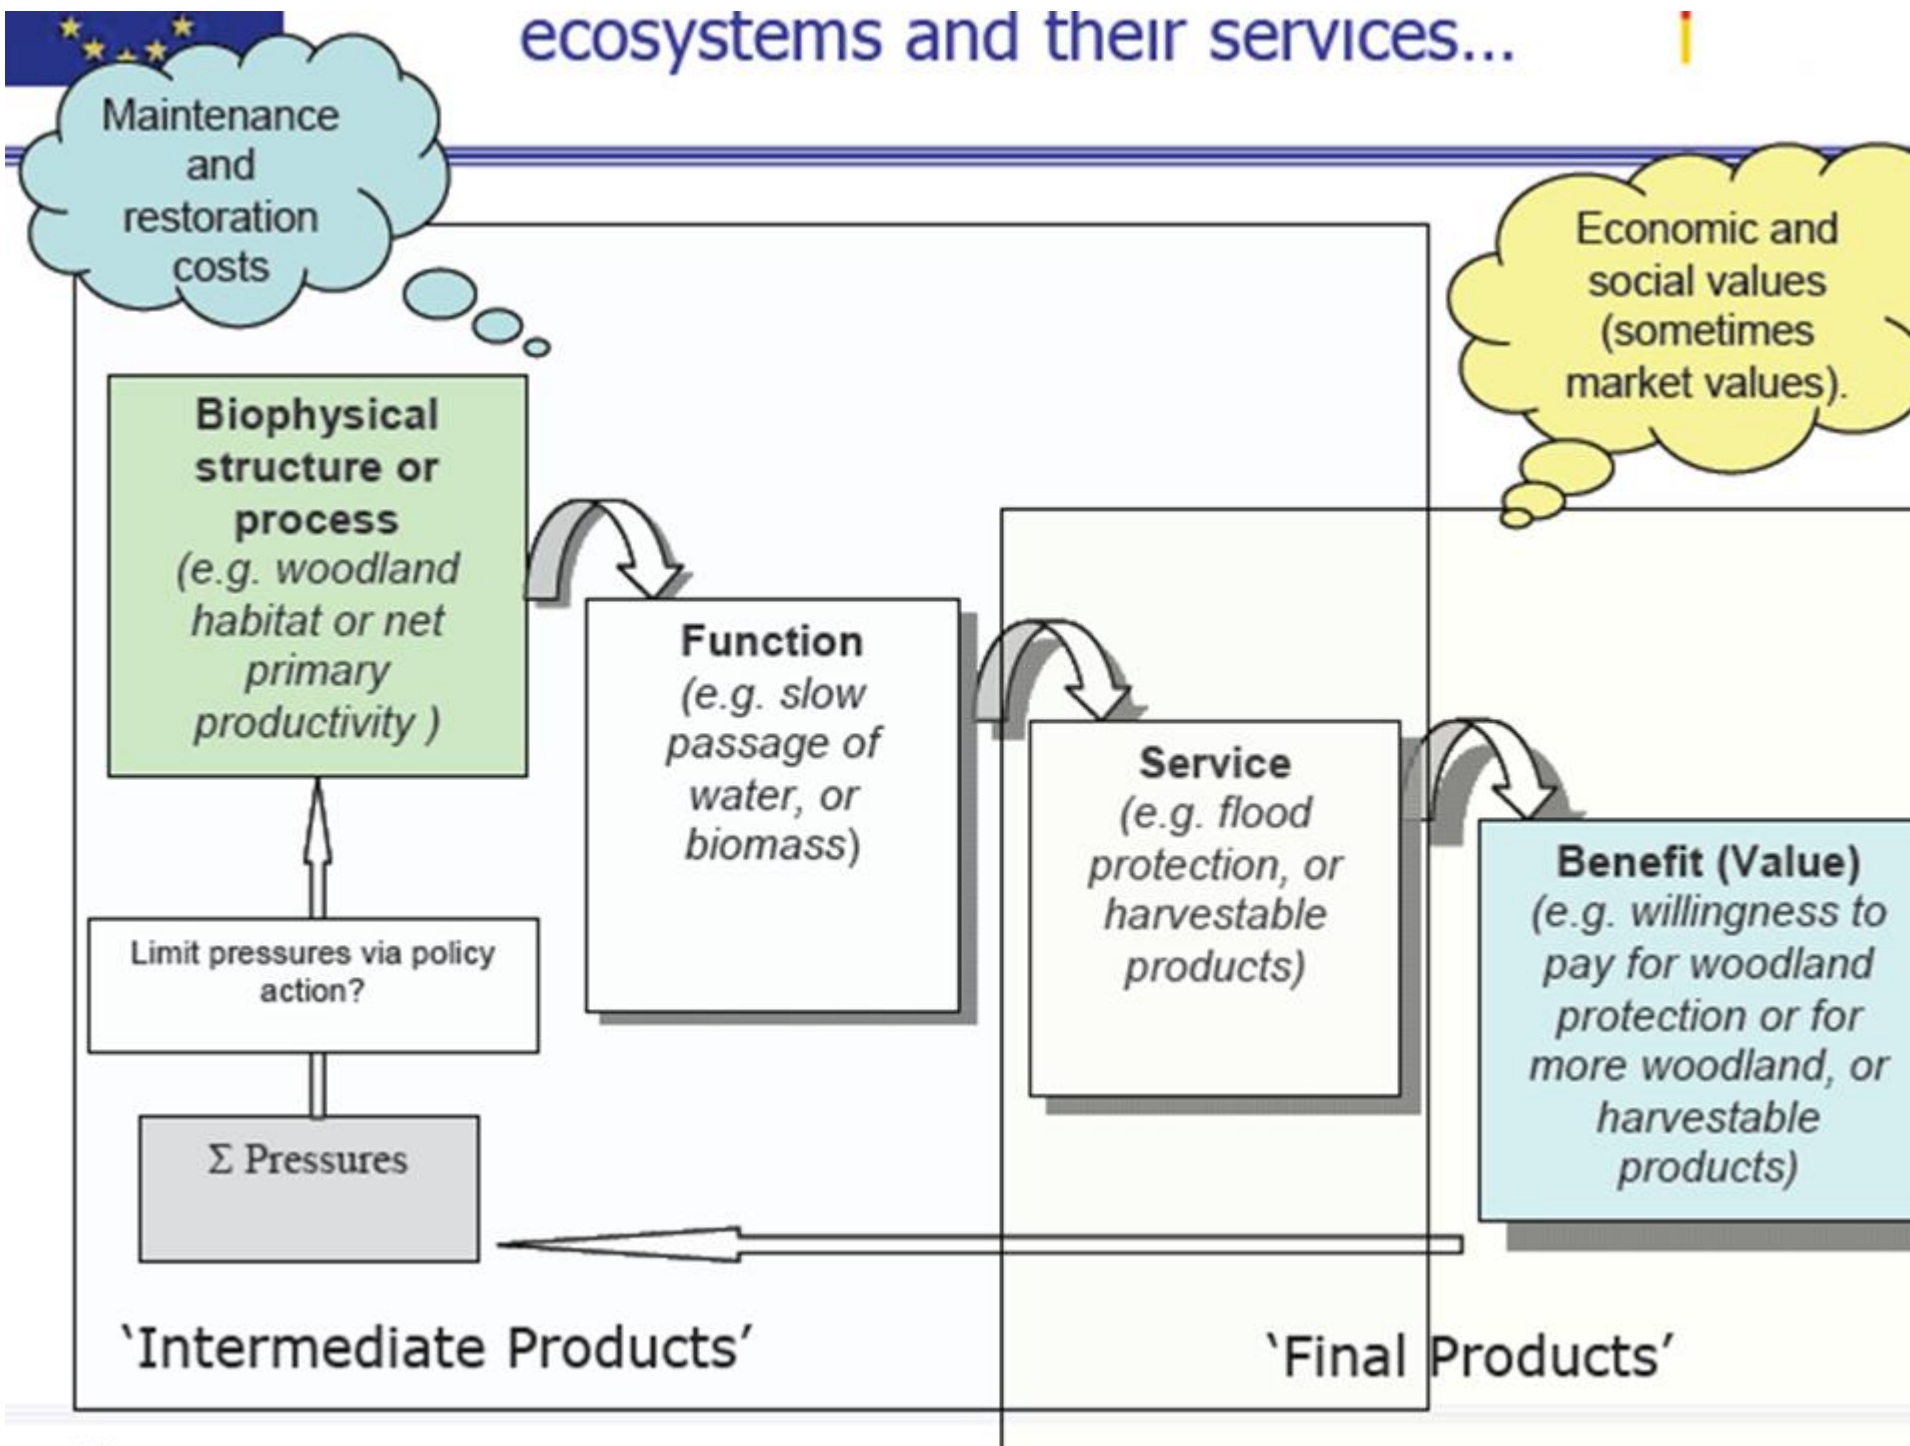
ecosystems and their services...

Maintenance and restoration costs

Economic and social values (sometimes market values).

**Biophysical structure or process** *(e.g. woodland habitat or net primary productivity )*

**Function** *(e.g. slow passage of water, or biomass)*

**Service** *(e.g. flood protection, or harvestable products)*

**Benefit (Value)** *(e.g. willingness to pay for woodland protection or for more woodland, or harvestable products)*

Limit pressures via policy action?

$\Sigma$ Pressures

'Intermediate Products'

'Final Products'